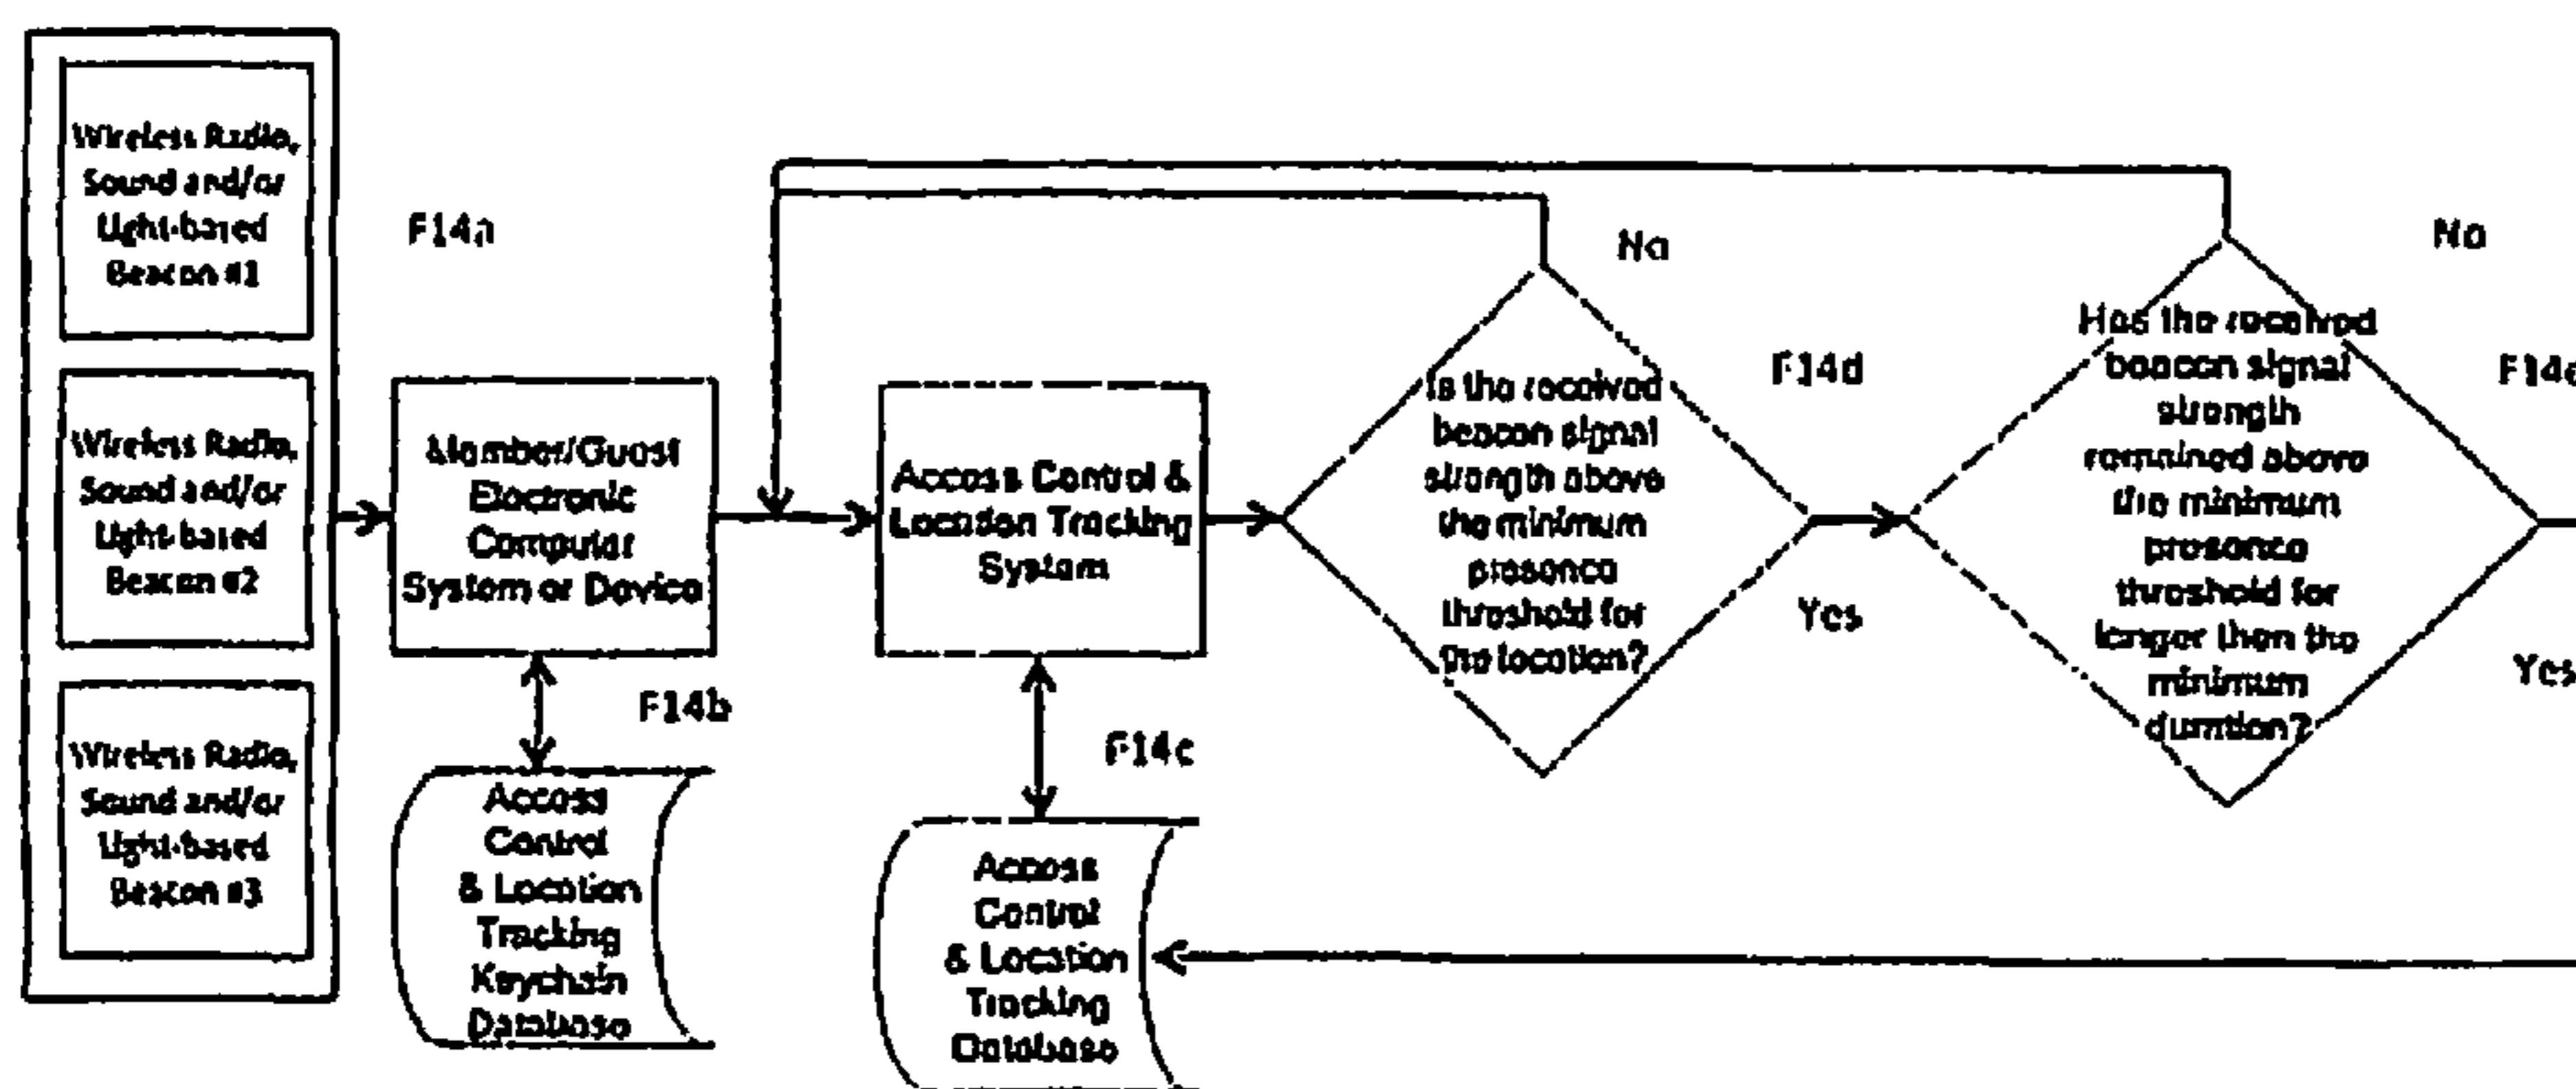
Wireless Radio, Sound and/or Light-based Beacon #1

Wireless Radio, Sound and/or Light-based Beacon #2

Wireless Radio, Sound and/or Light-based Beacon #3

F14a

Member/Guest Electronic Computer System or Device

F14b

Access Control & Location Tracking Keychain Database

Access Control & Location Tracking System

F14c

Access Control & Location Tracking Database

No

Is the received beacon signal strength above the minimum presence threshold for the location?

F14d

Yes

No

Has the received beacon signal strength remained above the minimum presence threshold for longer then the minimum duration?

F14e

Yes